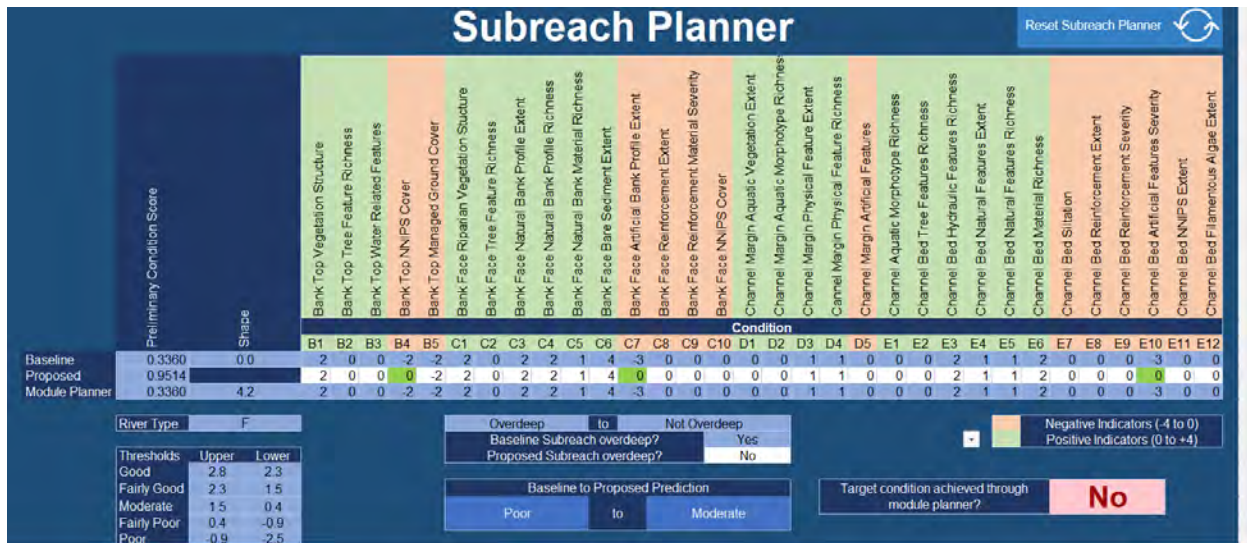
Subreach Planner

Reset Subreach Planner

Preliminary Condition Score

Shape

Bank Top Vegetation Structure
Bank Top Tree Feature Richness
Bank Top Water Related Features
Bank Top NNIPS Cover
Bank Top Managed Ground Cover
Bank Face Riparian Vegetation Stucture
Bank Face Tree Feature Richness
Bank Face Natural Bank Profile Extent
Bank Face Natural Bank Profile Richness
Bank Face Natural Bank Material Richness
Bank Face Bare Sediment Extent
Bank Face Artificial Bank Profile Extent
Bank Face Reinforcement Extent
Bank Face Reinforcement Material Severity
Bank Face NNIPS Cover
Channel Margin Aquatic Vegetation Extent
Channel Margin Aquatic Morphotype Richness
Channel Margin Physical Feature Extent
Cannel Margin Physical Feature Richness
Channel Margin Artificial Features
Channel Aquatic Morphotype Richness
Channel Bed Tree Features Richness
Channel Bed Hydraulic Features Richness
Channel Bed Natural Features Extent
Channel Bed Natural Features Richness
Channel Bed Material Richness
Channel Bed Siltation
Channel Bed Reinforcement Extent
Channel Bed Reinforcement Severity
Channel Bed Artificial Features Severity
Channel Bed NNIPS Extent
Channel Bed Filamentous Algae Extent

Condition

| | | | B1 | B2 | B3 | B4 | B5 | C1 | C2 | C3 | C4 | C5 | C6 | C7 | C8 | C9 | C10 | D1 | D2 | D3 | D4 | D5 | E1 | E2 | E3 | E4 | E5 | E6 | E7 | E8 | E9 | E10 | E11 | E12 |
|---|---|---|---|---|---|---|---|---|---|---|---|---|---|---|---|---|---|---|---|---|---|---|---|---|---|---|---|---|---|---|---|---|---|---|
| Baseline | 0.3360 | 0.0 | 2 | 0 | 0 | -2 | -2 | 2 | 0 | 2 | 2 | 1 | 4 | -3 | 0 | 0 | 0 | 0 | 0 | 1 | 1 | 0 | 0 | 0 | 2 | 1 | 1 | 2 | 0 | 0 | 0 | -3 | 0 | 0 |
| Proposed | 0.9514 | | 2 | 0 | 0 | 0 | -2 | 2 | 0 | 2 | 2 | 1 | 4 | 0 | 0 | 0 | 0 | 0 | 0 | 1 | 1 | 0 | 0 | 0 | 2 | 1 | 1 | 2 | 0 | 0 | 0 | 0 | 0 | 0 |
| Module Planner | 0.3360 | 4.2 | 2 | 0 | 0 | -2 | -2 | 2 | 0 | 2 | 2 | 1 | 4 | -3 | 0 | 0 | 0 | 0 | 0 | 1 | 1 | 0 | 0 | 0 | 2 | 1 | 1 | 2 | 0 | 0 | 0 | -3 | 0 | 0 |

River Type | F

| Thresholds | Upper | Lower |
|---|---|---|
| Good | 2.8 | 2.3 |
| Fairly Good | 2.3 | 1.5 |
| Moderate | 1.5 | 0.4 |
| Fairly Poor | 0.4 | -0.9 |
| Poor | -0.9 | -2.5 |

Overdeep to Not Overdeep
Baseline Subreach overdeep? Yes
Proposed Subreach overdeep? No

Negative Indicators (-4 to 0)
Positive Indicators (0 to +4)

Baseline to Proposed Prediction
Poor to Moderate

Target condition achieved through module planner?
No